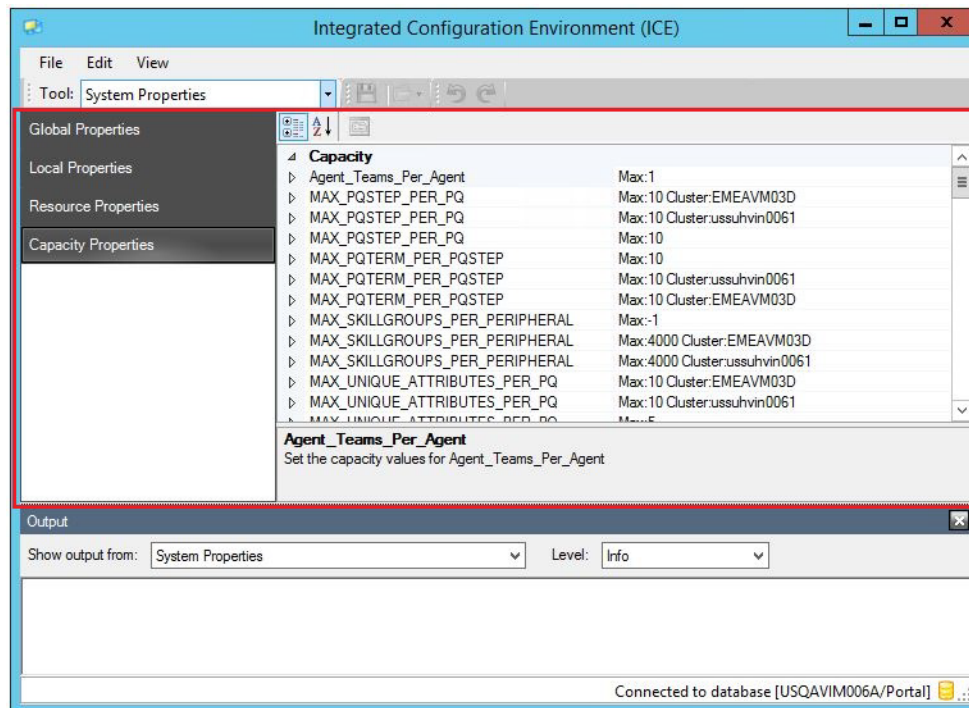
Integrated Configuration Environment (ICE)

File Edit View

Tool: System Properties

Global Properties
Local Properties
Resource Properties
Capacity Properties

| Capacity | |
|---|---|
| Agent_Teams_Per_Agent | Max:1 |
| MAX_PQSTEP_PER_PQ | Max:10 Cluster:EMEAVM03D |
| MAX_PQSTEP_PER_PQ | Max:10 Cluster:ussuhvin0061 |
| MAX_PQSTEP_PER_PQ | Max:10 |
| MAX_PQTERM_PER_PQSTEP | Max:10 |
| MAX_PQTERM_PER_PQSTEP | Max:10 Cluster:ussuhvin0061 |
| MAX_PQTERM_PER_PQSTEP | Max:10 Cluster:EMEAVM03D |
| MAX_SKILLGROUPS_PER_PERIPHERAL | Max:-1 |
| MAX_SKILLGROUPS_PER_PERIPHERAL | Max:4000 Cluster:EMEAVM03D |
| MAX_SKILLGROUPS_PER_PERIPHERAL | Max:4000 Cluster:ussuhvin0061 |
| MAX_UNIQUE_ATTRIBUTES_PER_PQ | Max:10 Cluster:EMEAVM03D |
| MAX_UNIQUE_ATTRIBUTES_PER_PQ | Max:10 Cluster:ussuhvin0061 |
| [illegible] | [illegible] |

Agent_Teams_Per_Agent
Set the capacity values for Agent_Teams_Per_Agent

Output

Show output from: System Properties Level: Info

Connected to database [USQAVIM006A/Portal]